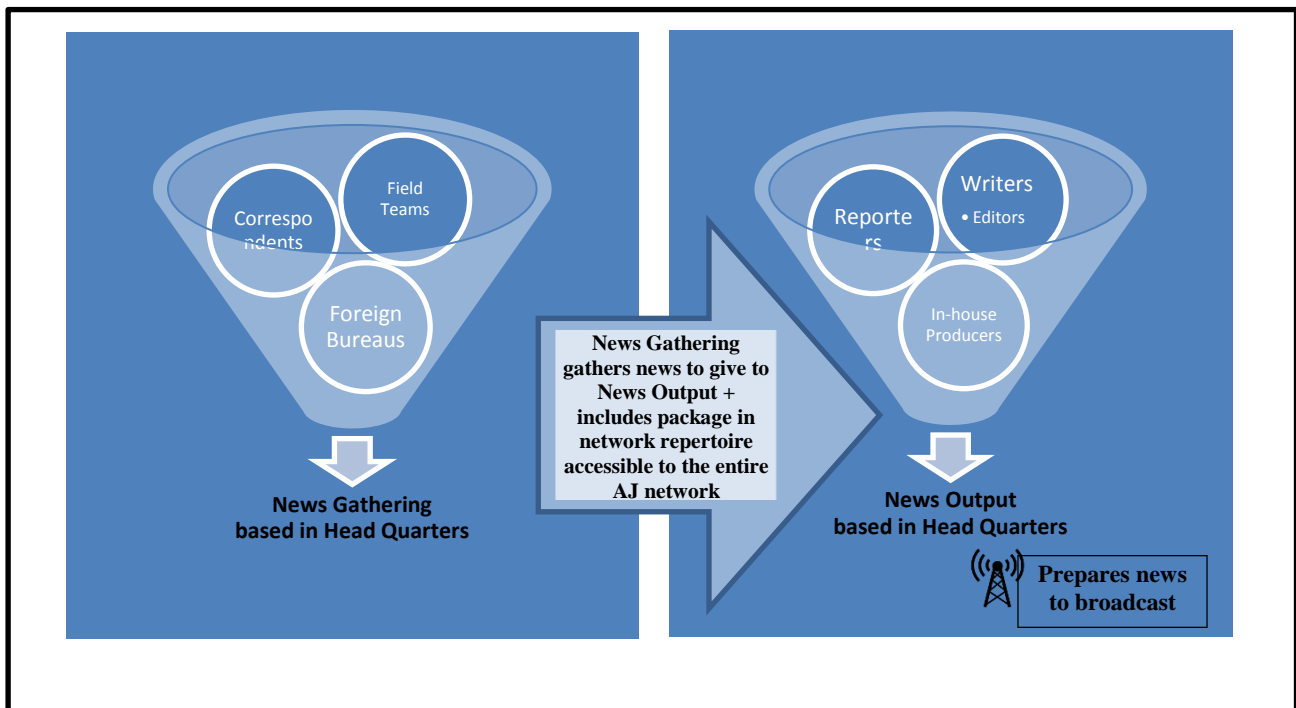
Correspo ndents

Field Teams

Foreign Bureaus

News Gathering based in Head Quarters

News Gathering gathers news to give to News Output + includes package in network repertoire accessible to the entire AJ network

Reporte rs

Writers

• Editors

In-house Producers

News Output based in Head Quarters

Prepares news to broadcast